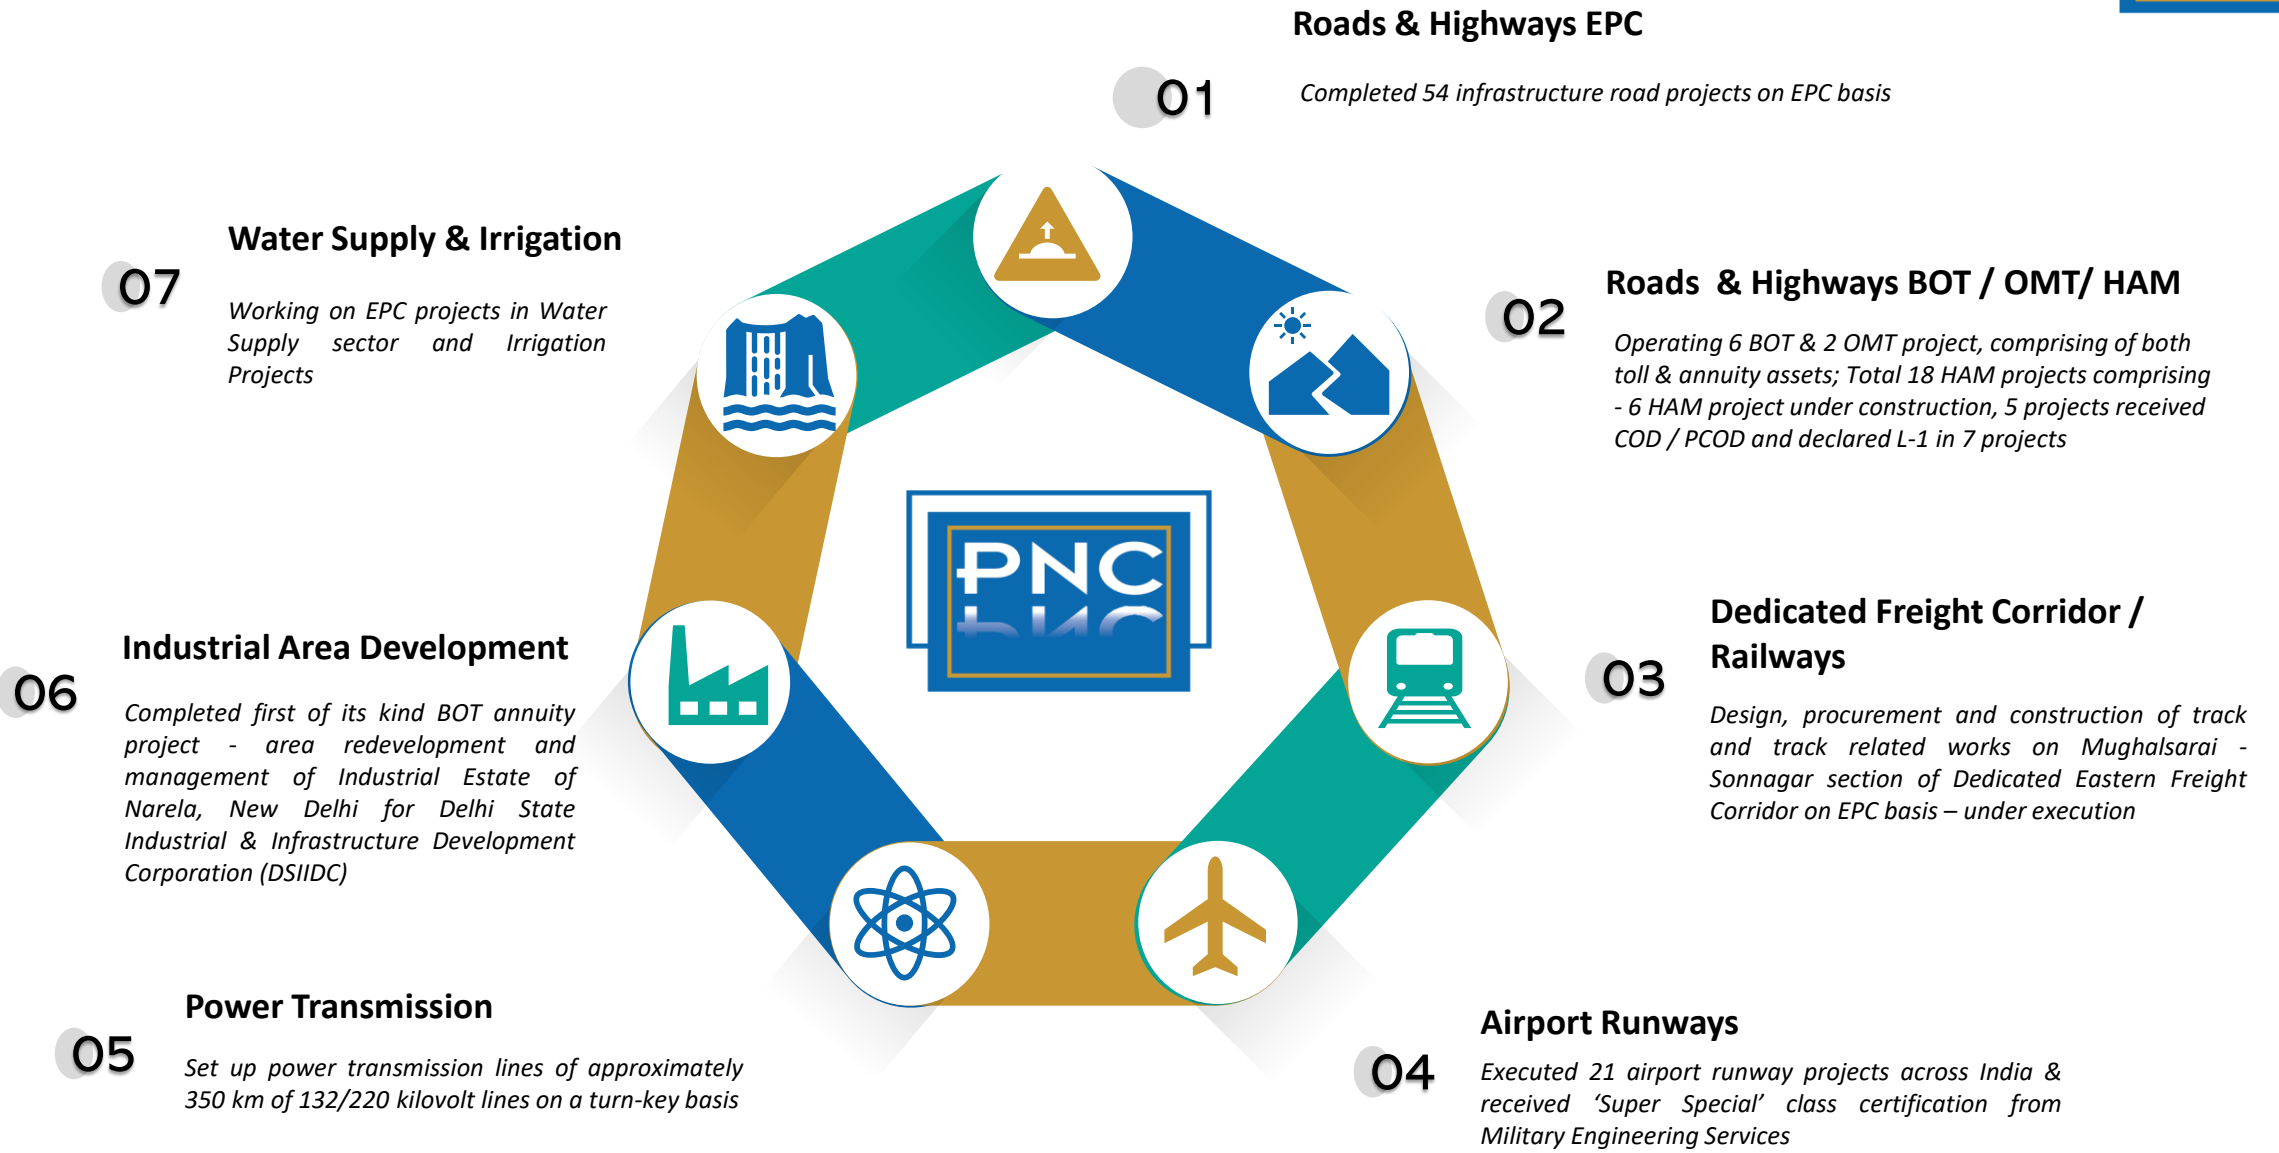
Roads & Highways EPC

01

Completed 54 infrastructure road projects on EPC basis

Water Supply & Irrigation

07

Working on EPC projects in Water Supply sector and Irrigation Projects

Roads & Highways BOT / OMT/ HAM

02

Operating 6 BOT & 2 OMT project, comprising of both toll & annuity assets; Total 18 HAM projects comprising - 6 HAM project under construction, 5 projects received COD / PCOD and declared L-1 in 7 projects

PNC

Dedicated Freight Corridor / Railways

03

Design, procurement and construction of track and track related works on Mughalsarai - Sonnagar section of Dedicated Eastern Freight Corridor on EPC basis – under execution

Industrial Area Development

06

Completed first of its kind BOT annuity project - area redevelopment and management of Industrial Estate of Narela, New Delhi for Delhi State Industrial & Infrastructure Development Corporation (DSIIDC)

Power Transmission

05

Set up power transmission lines of approximately 350 km of 132/220 kilovolt lines on a turn-key basis

Airport Runways

04

Executed 21 airport runway projects across India & received 'Super Special' class certification from Military Engineering Services